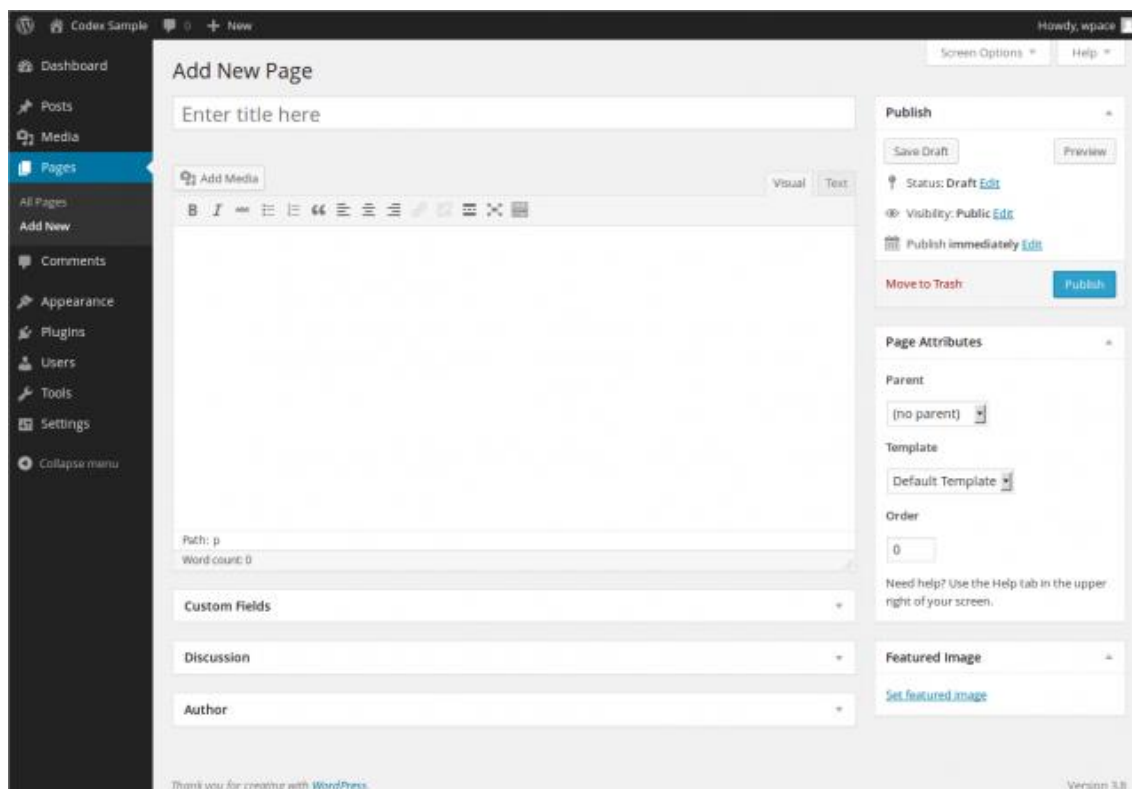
Codex Sample 0 + New

Howdy, wpace

Screen Options ▾ Help ▾

Dashboard

Posts

Media

Pages

All Pages

Add New

Comments

Appearance

Plugins

Users

Tools

Settings

Collapse menu

Add New Page

Enter title here

Add Media

Visual Text

B I

Path: p

Word count: 0

Custom Fields

Discussion

Author

Publish

Save Draft

Preview

Status: Draft Edit

Visibility: Public Edit

Publish immediately Edit

Move to Trash

Publish

Page Attributes

Parent

(no parent)

Template

Default Template

Order

0

Need help? Use the Help tab in the upper right of your screen.

Featured Image

Set featured image

Thank you for creating with WordPress.

Version 3.8